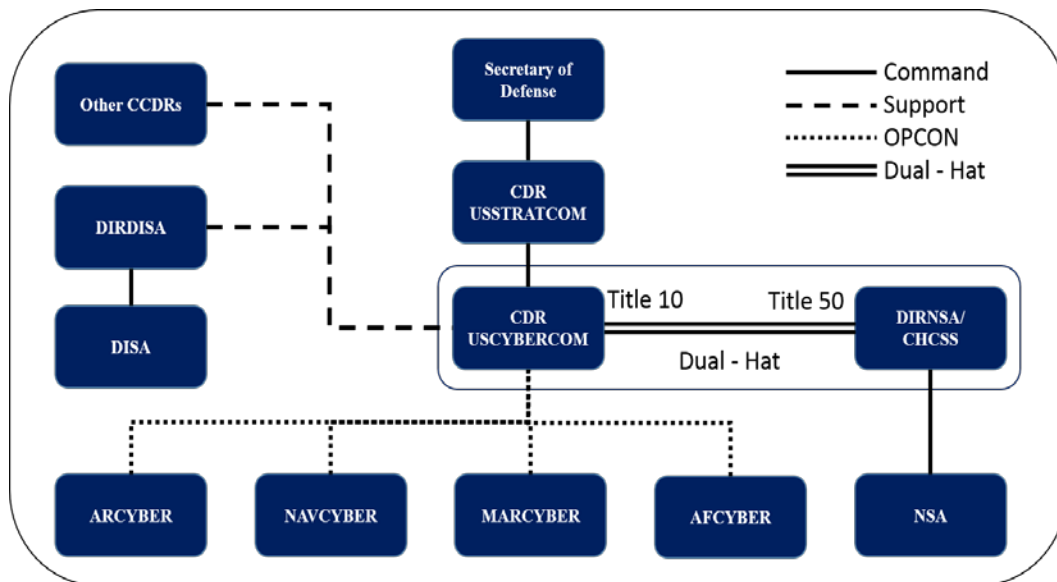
Secretary of Defense

Command
Support
OPCON
Dual - Hat

Other CCDRs

DIRDISA

DISA

CDR USSTRATCOM

CDR USCYBERCOM

Title 10

Title 50

Dual - Hat

DIRNSA/ CHCSS

ARCYBER

NAVCYBER

MARCYBER

AFCYBER

NSA